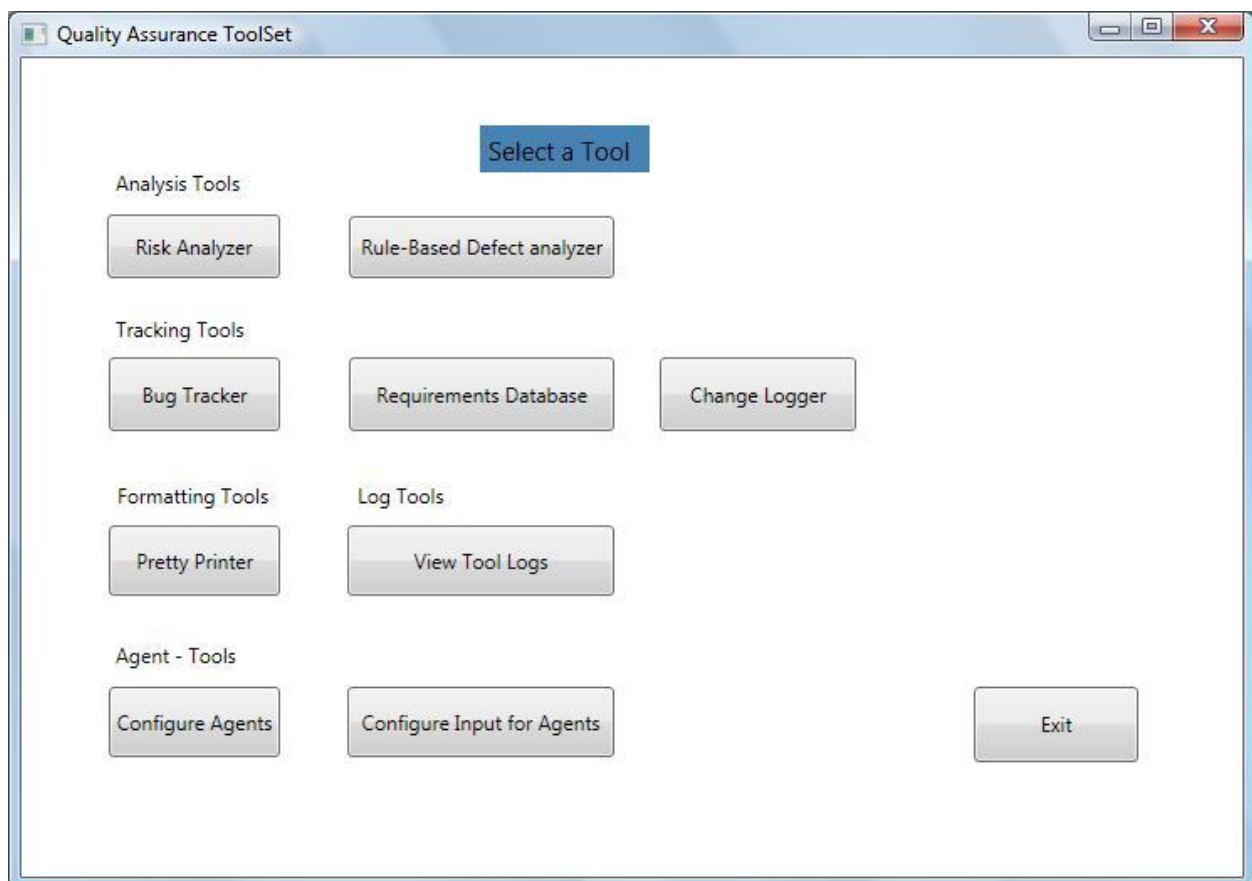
Quality Assurance ToolSet

Select a Tool

Analysis Tools

Risk Analyzer

Rule-Based Defect analyzer

Tracking Tools

Bug Tracker

Requirements Database

Change Logger

Formatting Tools

Log Tools

Pretty Printer

View Tool Logs

Agent - Tools

Configure Agents

Configure Input for Agents

Exit